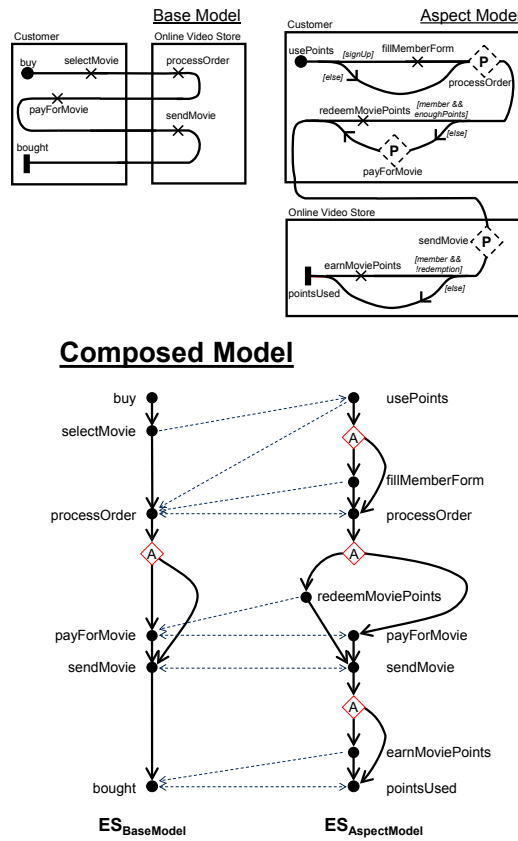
Base Model

Customer

Online Video Store

buy

selectMovie

processOrder

payForMovie

sendMovie

bought

Aspect Model

Customer

usePoints

[signUp]

fillMemberForm

P

processOrder

[else]

redeemMoviePoints

[member && enoughPoints]

[else]

P

payForMovie

Online Video Store

sendMovie

P

earnMoviePoints

[member && !redemption]

pointsUsed

[else]

Composed Model

buy

selectMovie

processOrder

A

payForMovie

sendMovie

bought

usePoints

A

fillMemberForm

processOrder

A

redeemMoviePoints

payForMovie

sendMovie

A

earnMoviePoints

pointsUsed

$ES_{BaseModel}$

$ES_{AspectModel}$